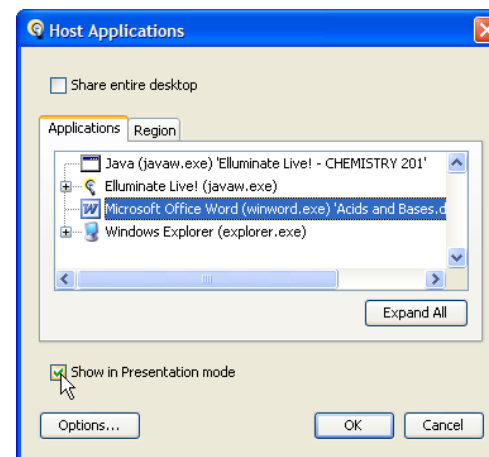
Host Applications

Share entire desktop

Applications | Region

Java (javaw.exe) 'Elluminate Live! - CHEMISTRY 201'
Elluminate Live! (javaw.exe)
Microsoft Office Word (winword.exe) 'Acids and Bases.d
Windows Explorer (explorer.exe)

Expand All

Show in Presentation mode

Options...

OK

Cancel